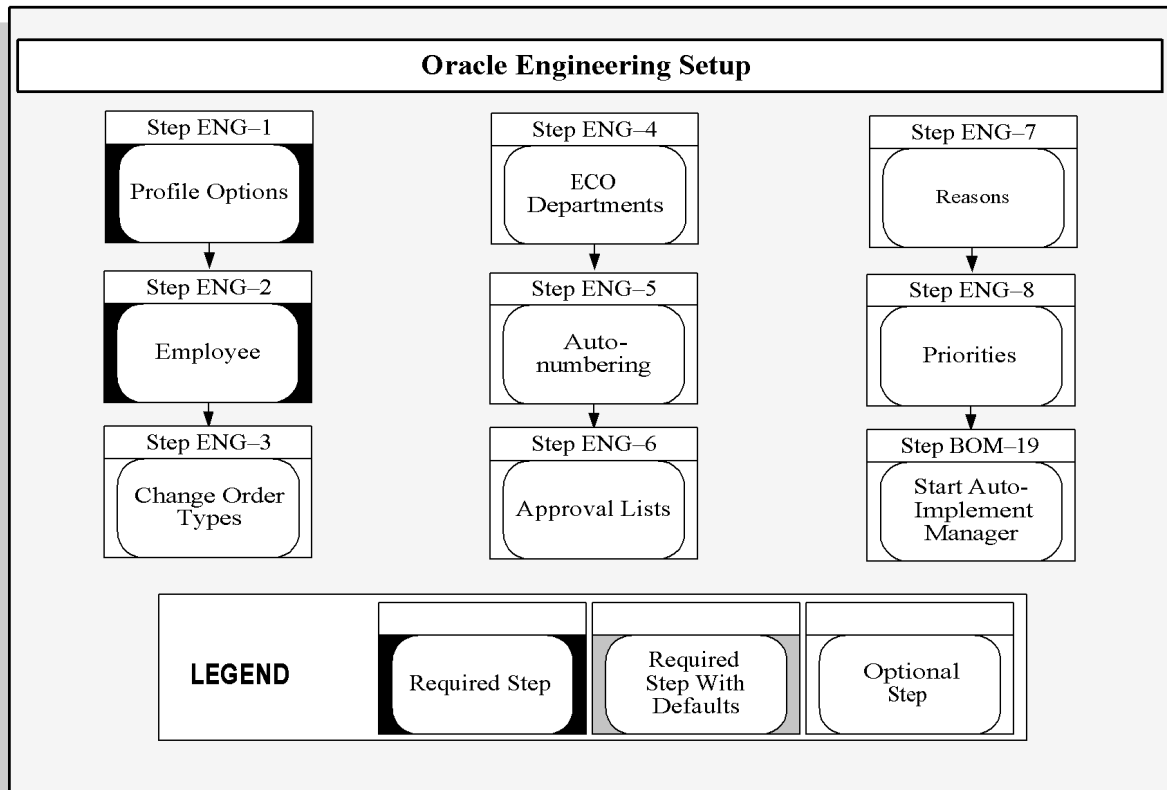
Oracle Engineering Setup

Step ENG–1
Profile Options

Step ENG–2
Employee

Step ENG–3
Change Order Types

Step ENG–4
ECO Departments

Step ENG–5
Auto-numbering

Step ENG–6
Approval Lists

Step ENG–7
Reasons

Step ENG–8
Priorities

Step BOM–19
Start Auto-Implement Manager

LEGEND

Required Step

Required Step With Defaults

Optional Step